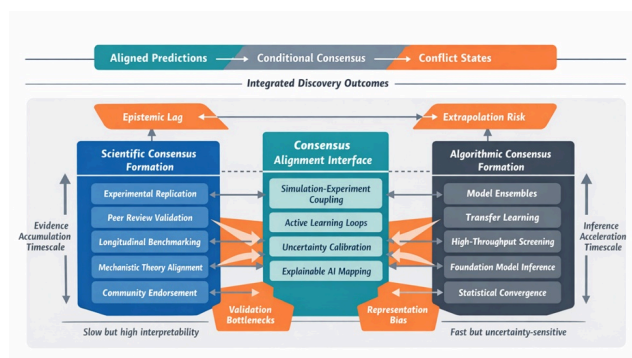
Aligned Predictions

Conditional Consensus

Conflict States

Integrated Discovery Outcomes

Epistemic Lag

Extrapolation Risk

Scientific Consensus Formation

Experimental Replication

Peer Review Validation

Longitudinal Benchmarking

Mechanistic Theory Alignment

Community Endorsement

Consensus Alignment Interface

Simulation-Experiment Coupling

Active Learning Loops

Uncertainty Calibration

Explainable AI Mapping

Algorithmic Consensus Formation

Model Ensembles

Transfer Learning

High-Throughput Screening

Foundation Model Inference

Statistical Convergence

Evidence Accumulation Timescale

Inference Acceleration Timescale

Validation Bottlenecks

Representation Bias

Slow but high interpretability

Fast but uncertainty-sensitive